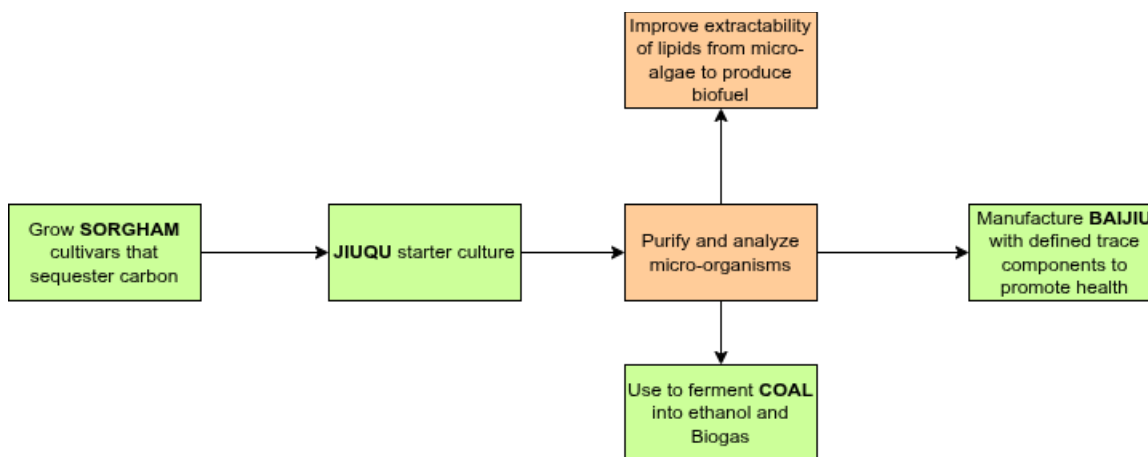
Improve extractability of lipids from microalgae to produce biofuel

Grow **SORGHAM** cultivars that sequester carbon

**JIUQU** starter culture

Purify and analyze micro-organisms

Manufacture **BAIJIU** with defined trace components to promote health

Use to ferment **COAL** into ethanol and Biogas